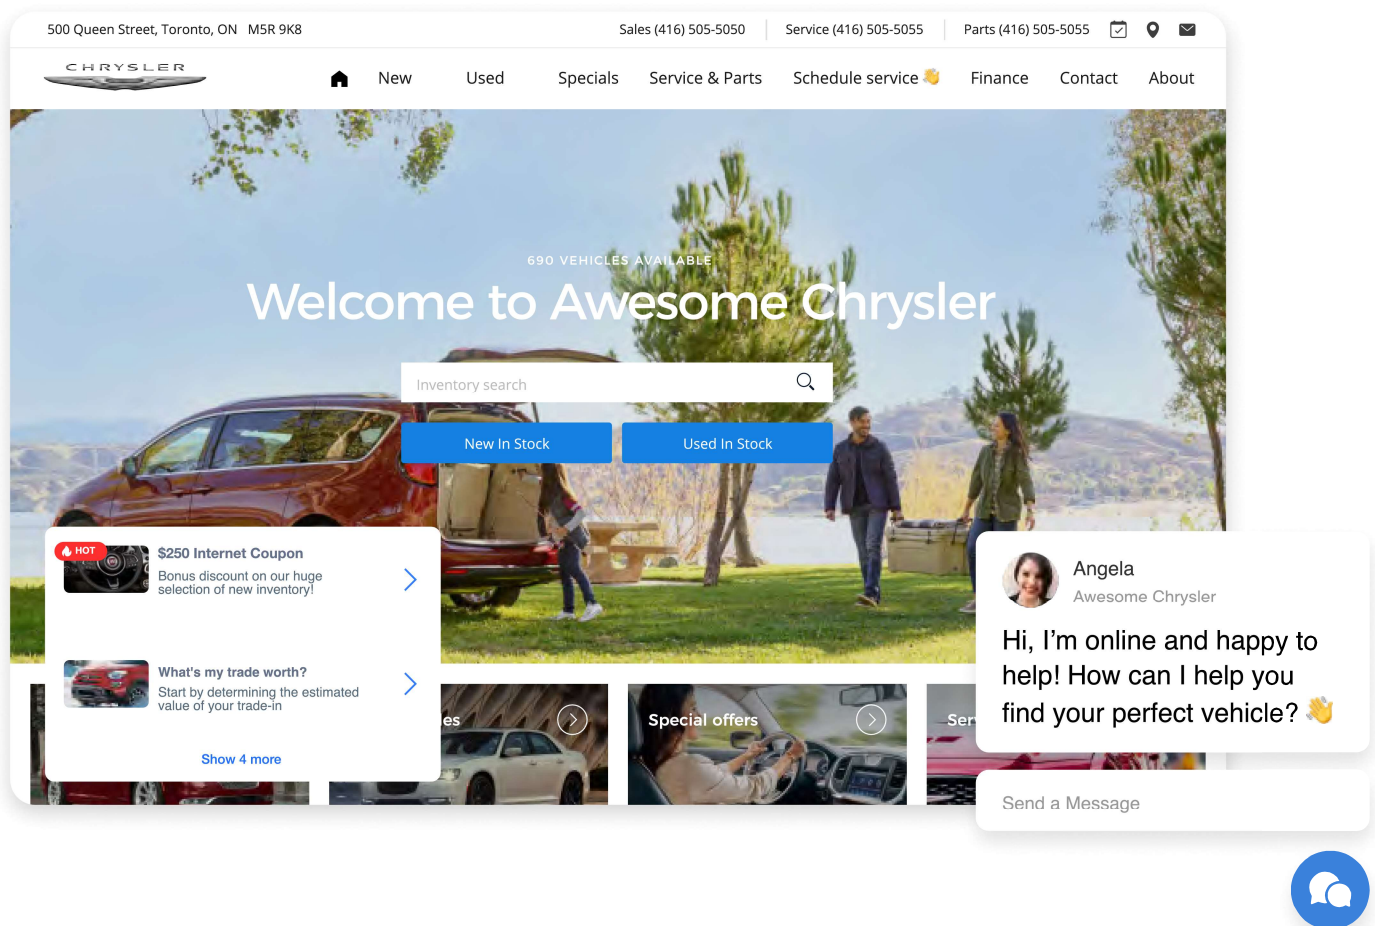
500 Queen Street, Toronto, ON M5R 9K8

Sales (416) 505-5050 Service (416) 505-5055 Parts (416) 505-5055

CHRYSLER

New Used Specials Service & Parts Schedule service 👋 Finance Contact About

690 VEHICLES AVAILABLE

Welcome to Awesome Chrysler

Inventory search

New In Stock

Used In Stock

HOT

$250 Internet Coupon

Bonus discount on our huge selection of new inventory!

What's my trade worth?

Start by determining the estimated value of your trade-in

Show 4 more

es

Special offers

Ser

Angela

Awesome Chrysler

Hi, I'm online and happy to help! How can I help you find your perfect vehicle? 👋

Send a Message